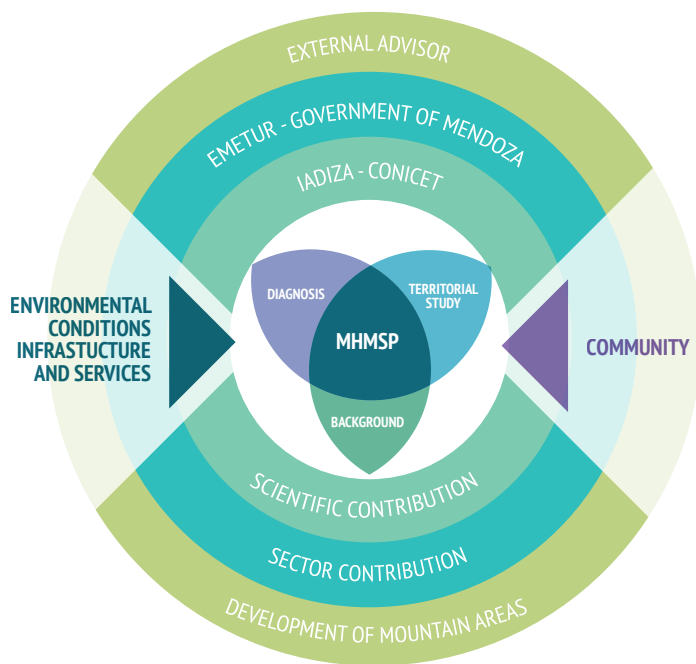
EXTERNAL ADVISOR

EMETUR - GOVERNMENT OF MENDOZA

IADIZA - CONICET

ENVIRONMENTAL CONDITIONS INFRASTUCTURE AND SERVICES

DIAGNOSIS

TERRITORIAL STUDY

MHMSP

BACKGROUND

COMMUNITY

SCIENTIFIC CONTRIBUTION

SECTOR CONTRIBUTION

DEVELOPMENT OF MOUNTAIN AREAS